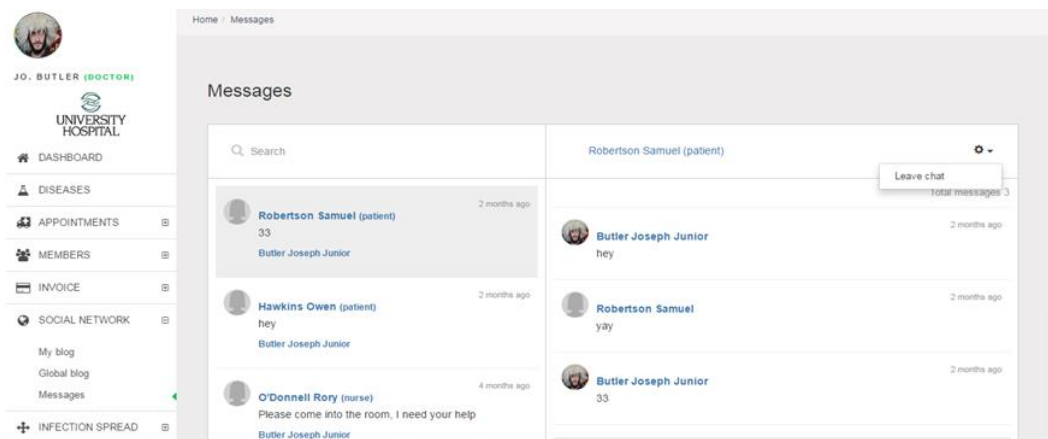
JO. BUTLER (DOCTOR)

UNIVERSITY HOSPITAL

DASHBOARD

DISEASES

APPOINTMENTS

MEMBERS

INVOICE

SOCIAL NETWORK

My blog

Global blog

Messages

INFECTION SPREAD

Home / Messages

Messages

Search

Robertson Samuel (patient)
2 months ago
33
Butler Joseph Junior

Hawkins Owen (patient)
2 months ago
hey
Butler Joseph Junior

O'Donnell Rory (nurse)
4 months ago
Please come into the room, I need your help
Butler Joseph Junior

Robertson Samuel (patient)

Leave chat

Total messages 3

Butler Joseph Junior
2 months ago
hey

Robertson Samuel
2 months ago
yay

Butler Joseph Junior
2 months ago
33